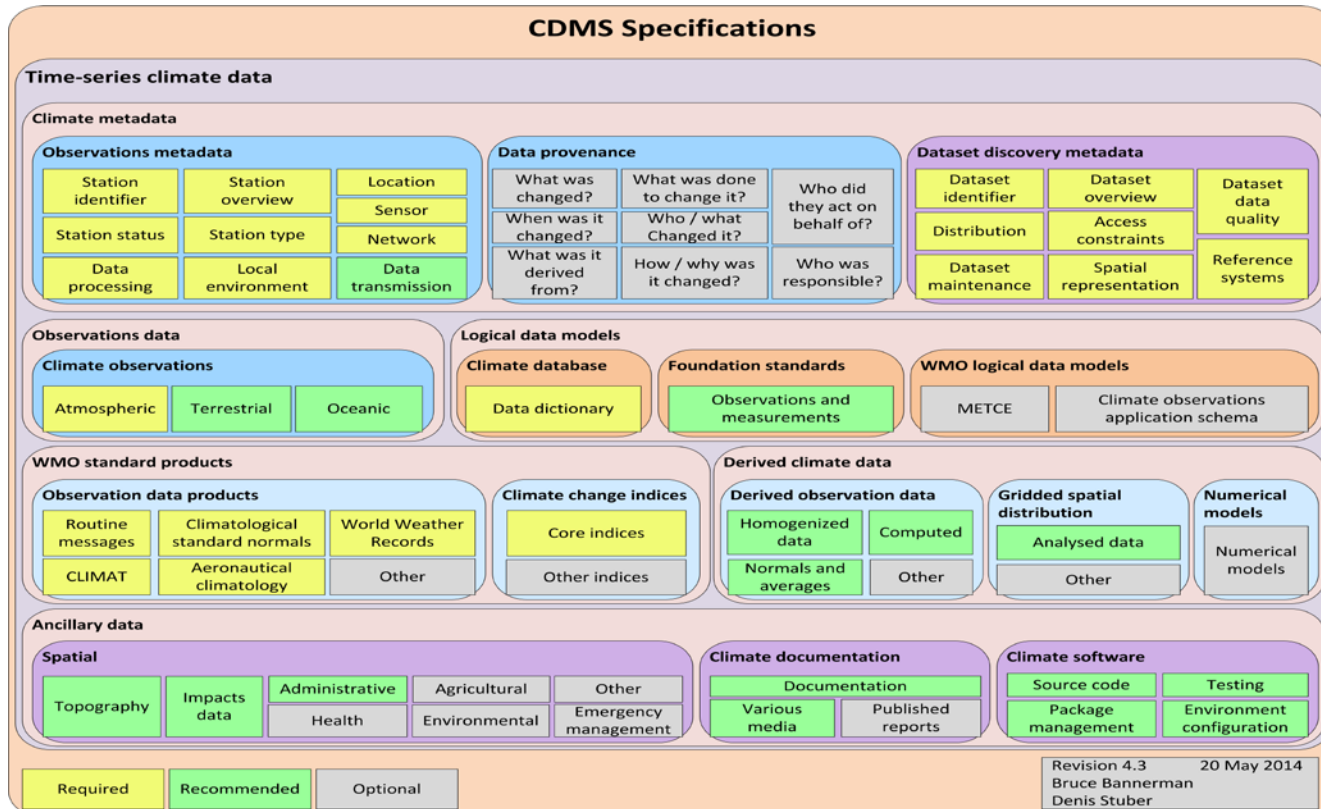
CDMS Specifications

Time-series climate data

Climate metadata

Observations metadata

Station identifier
Station overview
Location
Sensor
Station status
Station type
Network
Data processing
Local environment
Data transmission

Data provenance

What was changed?
What was done to change it?
Who did they act on behalf of?
When was it changed?
Who / what Changed it?
What was it derived from?
How / why was it changed?
Who was responsible?

Dataset discovery metadata

Dataset identifier
Dataset overview
Dataset data quality
Distribution
Access constraints
Dataset maintenance
Spatial representation
Reference systems

Observations data

Climate observations

Atmospheric
Terrestrial
Oceanic

Logical data models

Climate database

Data dictionary

Foundation standards

Observations and measurements

WMO logical data models

METCE
Climate observations application schema

WMO standard products

Observation data products

Routine messages
Climatological standard normals
World Weather Records
CLIMAT
Aeronautical climatology
Other

Climate change indices

Core indices
Other indices

Derived climate data

Derived observation data

Homogenized data
Computed
Normals and averages
Other

Gridded spatial distribution

Analysed data
Other

Numerical models

Numerical models

Ancillary data

Spatial

Topography
Impacts data
Administrative
Agricultural
Other
Health
Environmental
Emergency management

Climate documentation

Documentation
Various media
Published reports

Climate software

Source code
Testing
Package management
Environment configuration

Required
Recommended
Optional

Revision 4.3 20 May 2014
Bruce Bannerman
Denis Stuber